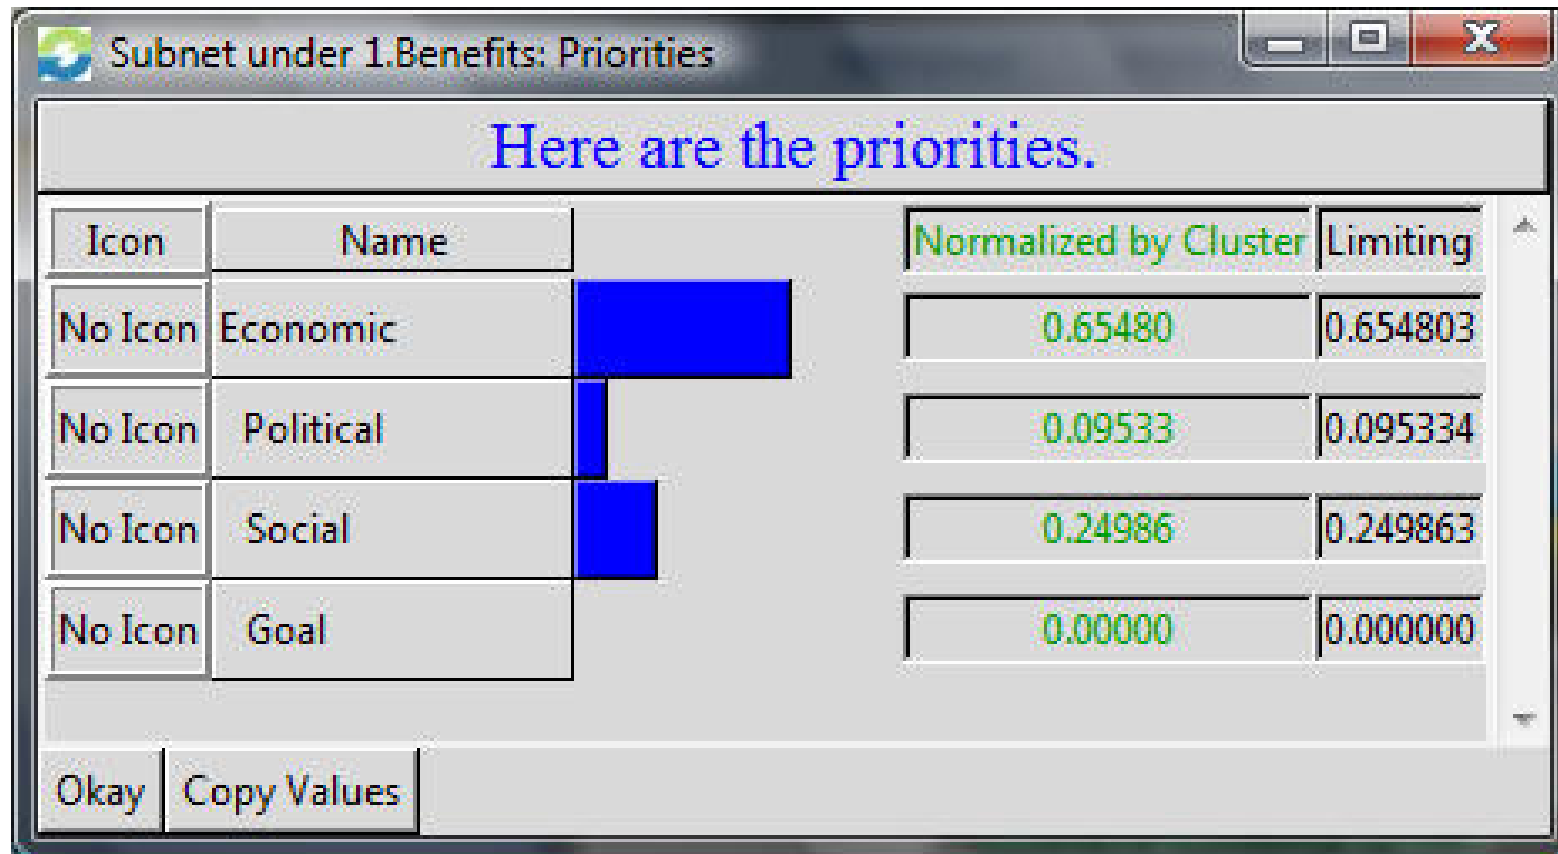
Subnet under 1.Benefits: Priorities

Here are the priorities.

| Icon | Name | Normalized by Cluster | Limiting |
|---|---|---|---|
| No Icon | Economic | 0.65480 | 0.654803 |
| No Icon | Political | 0.09533 | 0.095334 |
| No Icon | Social | 0.24986 | 0.249863 |
| No Icon | Goal | 0.00000 | 0.000000 |

Okay Copy Values